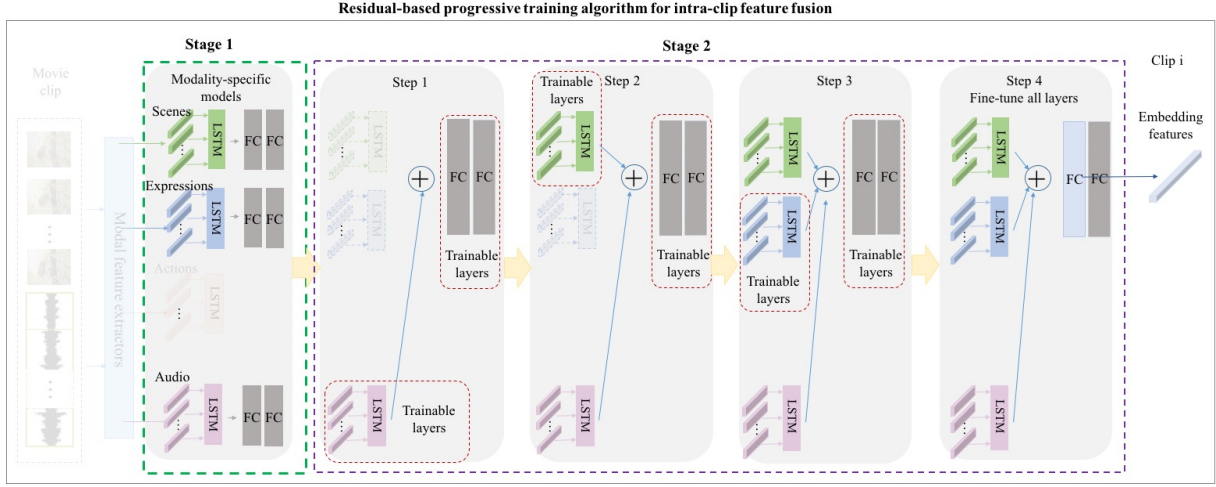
Residual-based progressive training algorithm for intra-clip feature fusion

Stage 1

Stage 2

Clip i

Movie clip

Modal feature extractors

Modality-specific models

Scenes

LSTM

FC FC

Expressions

LSTM

FC FC

Actions

LSTM

Audio

LSTM

FC FC

Step 1

LSTM

LSTM

FC FC

Trainable layers

LSTM

Trainable layers

Trainable layers

Step 2

LSTM

LSTM

FC FC

Trainable layers

LSTM

Step 3

LSTM

LSTM

Trainable layers

FC FC

Trainable layers

LSTM

Step 4

Fine-tune all layers

LSTM

LSTM

FC FC

LSTM

Embedding features